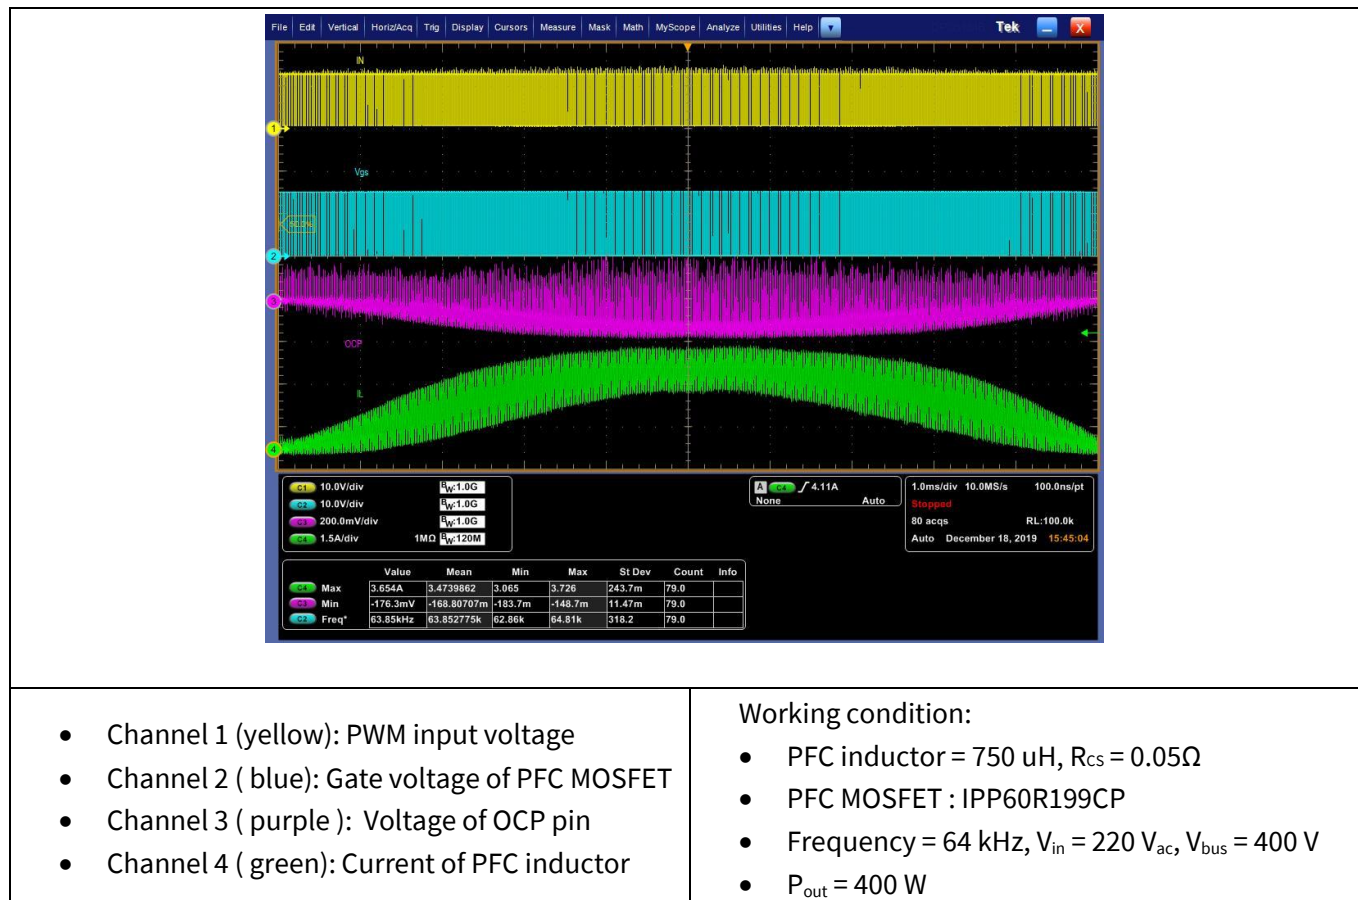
File Edit Vertical Horiz/Acq Trig Display Cursors Measure Mask Math MyScope Analyze Utilities Help

Tek

IN

1

Vgs

2

3

OCP

IL

4

C1 10.0V/div $^{B}_{W}$:1.0G
C2 10.0V/div $^{B}_{W}$:1.0G
C3 200.0mV/div $^{B}_{W}$:1.0G
C4 1.5A/div 1MΩ $^{B}_{W}$:120M

A C4 ∫ 4.11A
None Auto

1.0ms/div 10.0MS/s 100.0ns/pt
Stopped
80 acqs RL:100.0k
Auto December 18, 2019 15:45:04

| | Value | Mean | Min | Max | St Dev | Count | Info |
|---|---|---|---|---|---|---|---|
| C4 Max | 3.654A | 3.4739862 | 3.065 | 3.726 | 243.7m | 79.0 | |
| C3 Min | -176.3mV | -168.80707m | -183.7m | -148.7m | 11.47m | 79.0 | |
| C2 Freq* | 63.85kHz | 63.852775k | 62.86k | 64.81k | 318.2 | 79.0 | |

- Channel 1 (yellow): PWM input voltage
- Channel 2 ( blue): Gate voltage of PFC MOSFET
- Channel 3 ( purple ): Voltage of OCP pin
- Channel 4 ( green): Current of PFC inductor

Working condition:
- PFC inductor = 750 uH, $R_{CS}$ = 0.05Ω
- PFC MOSFET : IPP60R199CP
- Frequency = 64 kHz, $V_{in}$ = 220 $V_{ac}$, $V_{bus}$ = 400 V
- $P_{out}$ = 400 W